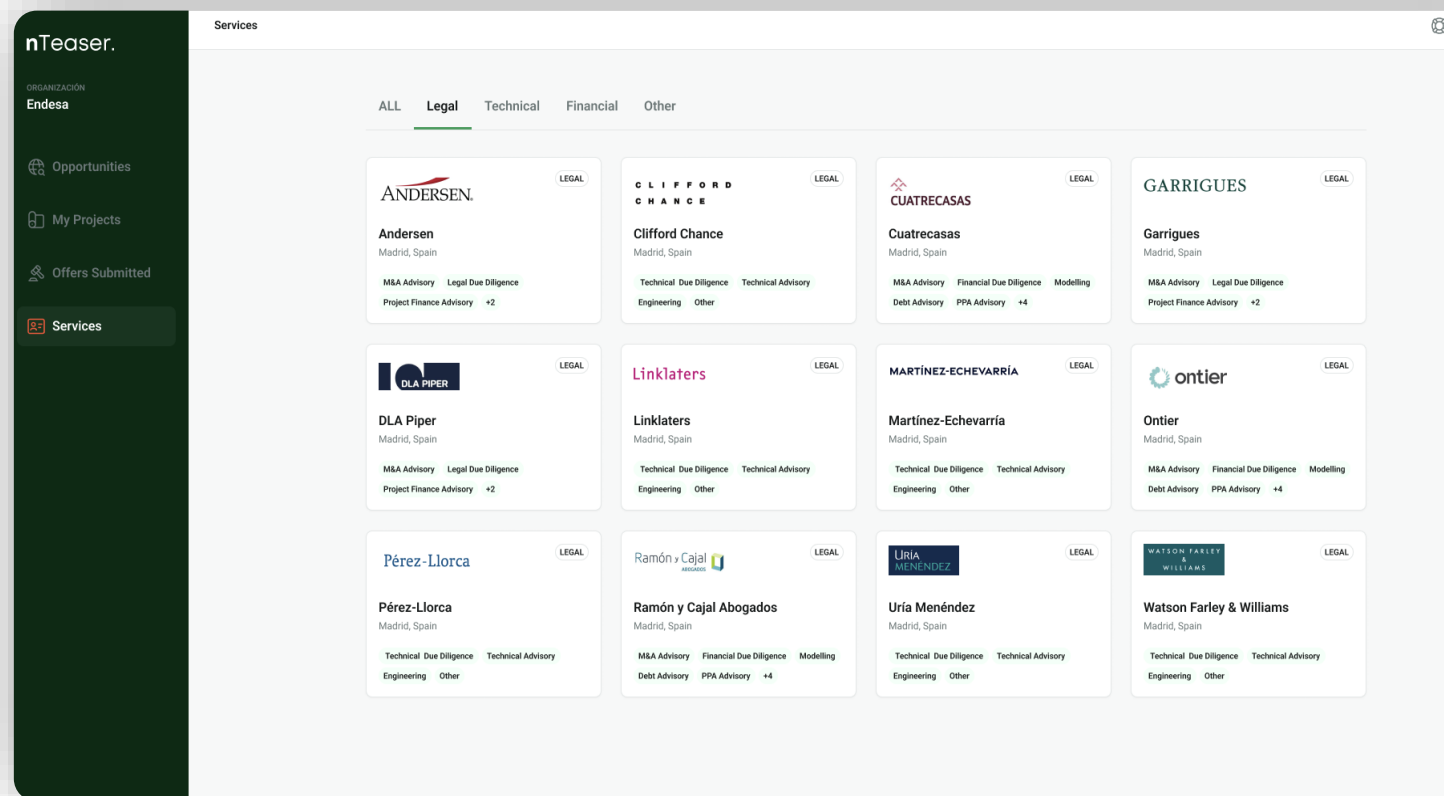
nTeaser.

ORGANIZACIÓN
Endesa

Opportunities
My Projects
Offers Submitted
Services

Services

ALL Legal Technical Financial Other

ANDERSEN.
LEGAL
Andersen
Madrid, Spain
M&A Advisory Legal Due Diligence
Project Finance Advisory +2

CLIFFORD CHANCE
LEGAL
Clifford Chance
Madrid, Spain
Technical Due Diligence Technical Advisory
Engineering Other

CUATRECASAS
LEGAL
Cuatrecasas
Madrid, Spain
M&A Advisory Financial Due Diligence Modelling
Debt Advisory PPA Advisory +4

GARRIGUES
LEGAL
Garrigues
Madrid, Spain
M&A Advisory Legal Due Diligence
Project Finance Advisory +2

DLA PIPER
LEGAL
DLA Piper
Madrid, Spain
M&A Advisory Legal Due Diligence
Project Finance Advisory +2

Linklaters
LEGAL
Linklaters
Madrid, Spain
Technical Due Diligence Technical Advisory
Engineering Other

MARTÍNEZ-ECHEVARRÍA
LEGAL
Martínez-Echevarría
Madrid, Spain
Technical Due Diligence Technical Advisory
Engineering Other

ontier
LEGAL
Ontier
Madrid, Spain
M&A Advisory Financial Due Diligence Modelling
Debt Advisory PPA Advisory +4

Pérez-Llorca
LEGAL
Pérez-Llorca
Madrid, Spain
Technical Due Diligence Technical Advisory
Engineering Other

Ramón y Cajal ABOGADOS
LEGAL
Ramón y Cajal Abogados
Madrid, Spain
M&A Advisory Financial Due Diligence Modelling
Debt Advisory PPA Advisory +4

URÍA MENÉNDEZ
LEGAL
Uría Menéndez
Madrid, Spain
Technical Due Diligence Technical Advisory
Engineering Other

WATSON FARLEY & WILLIAMS
LEGAL
Watson Farley & Williams
Madrid, Spain
Technical Due Diligence Technical Advisory
Engineering Other